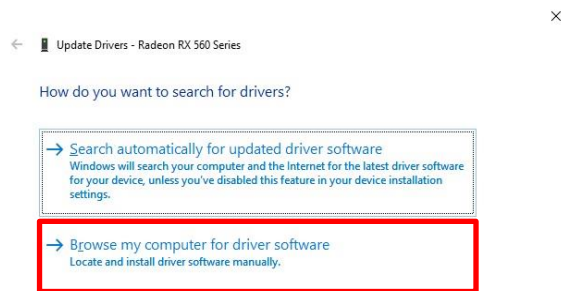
×

← Update Drivers - Radeon RX 560 Series

How do you want to search for drivers?

→ Search automatically for updated driver software
Windows will search your computer and the Internet for the latest driver software for your device, unless you've disabled this feature in your device installation settings.

→ Browse my computer for driver software
Locate and install driver software manually.